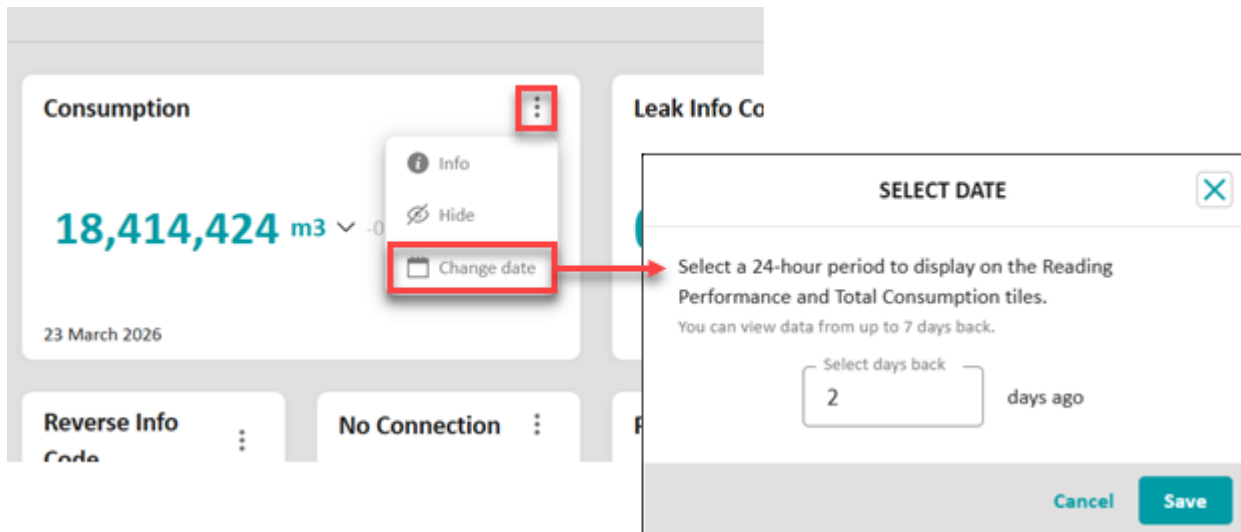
Consumption

Info

Hide

Change date

18,414,424 m3 -0

23 March 2026

Leak Info Co

Reverse Info Code

No Connection

SELECT DATE

Select a 24-hour period to display on the Reading Performance and Total Consumption tiles.

You can view data from up to 7 days back.

Select days back

2

days ago

Cancel

Save